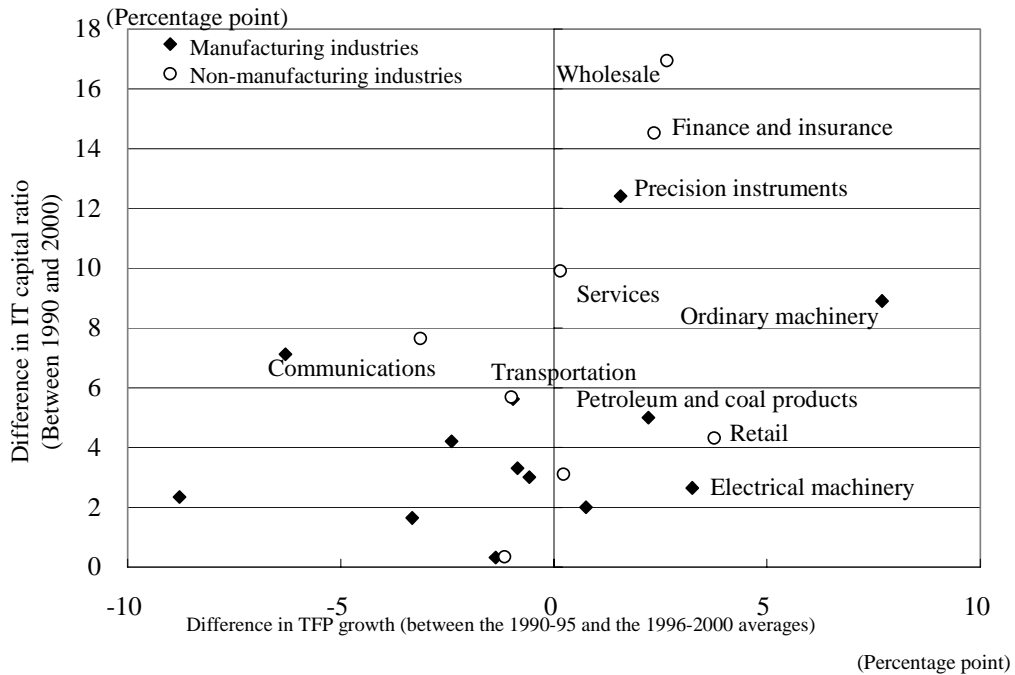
(Percentage point)

Manufacturing industries
Non-manufacturing industries

Difference in IT capital ratio (Between 1990 and 2000)

18
16
14
12
10
8
6
4
2
0

Wholesale
Finance and insurance
Precision instruments
Services
Ordinary machinery
Communications
Transportation
Petroleum and coal products
Retail
Electrical machinery

-10
-5
0
5
10

Difference in TFP growth (between the 1990-95 and the 1996-2000 averages)

(Percentage point)